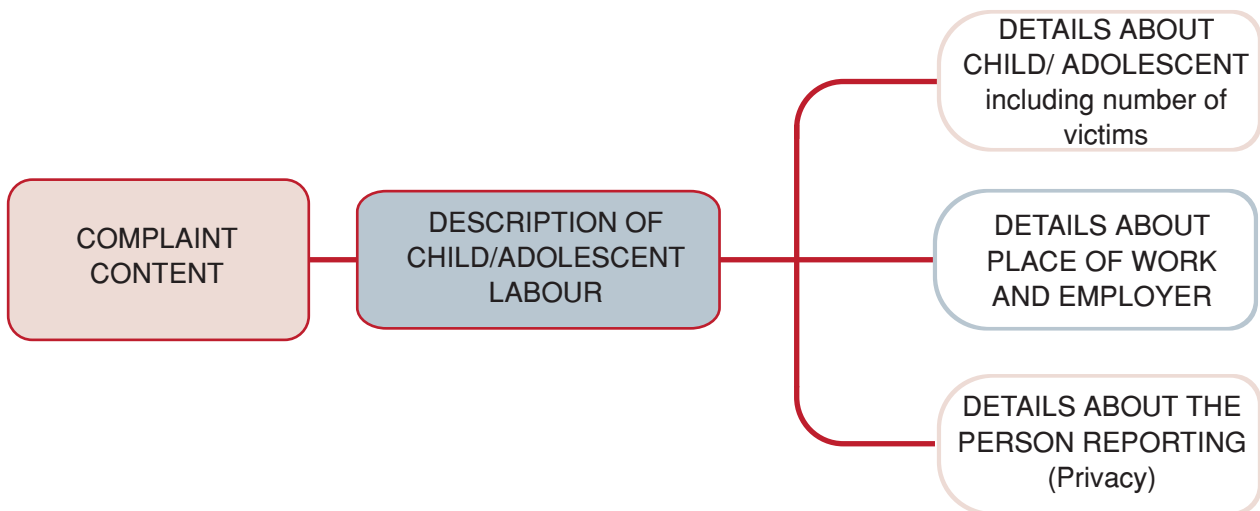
COMPLAINT CONTENT

DESCRIPTION OF CHILD/ADOLESCENT LABOUR

DETAILS ABOUT CHILD/ ADOLESCENT including number of victims

DETAILS ABOUT PLACE OF WORK AND EMPLOYER

DETAILS ABOUT THE PERSON REPORTING (Privacy)